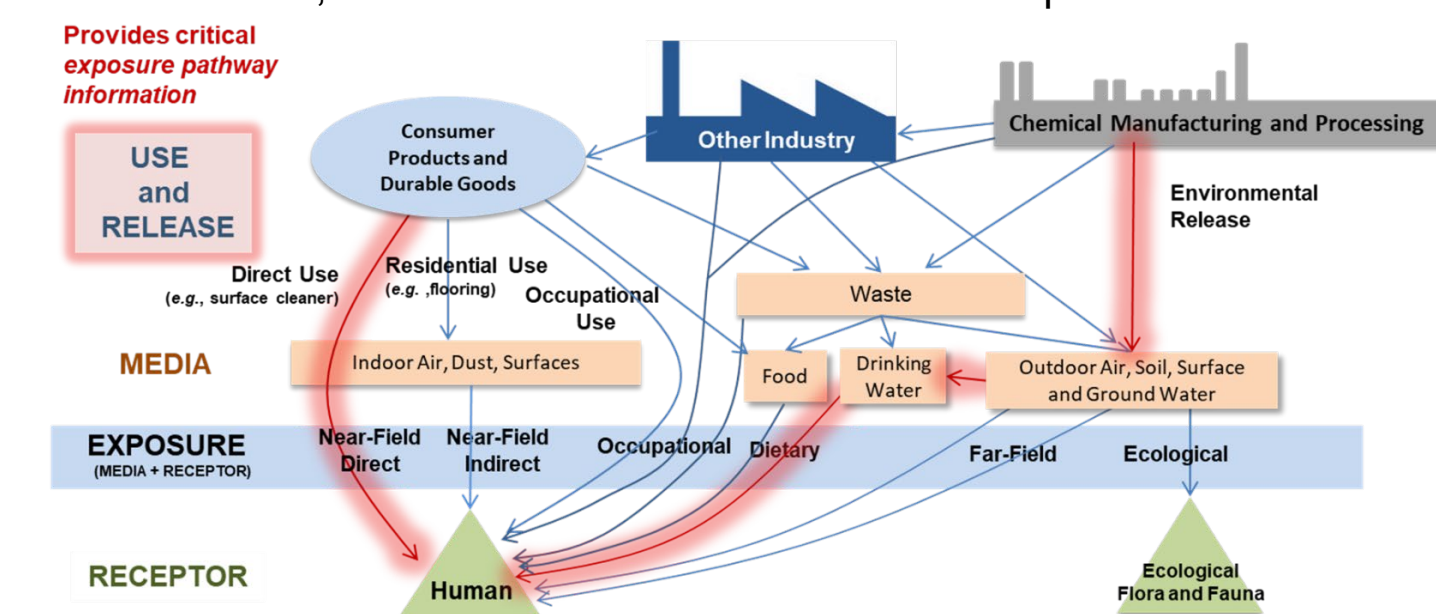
Provides critical *exposure pathway information*

USE and RELEASE

Consumer Products and Durable Goods

Other Industry

Chemical Manufacturing and Processing

Environmental Release

Direct Use (*e.g.*, surface cleaner)

Residential Use (*e.g.* ,flooring)

Occupational Use

Waste

MEDIA

Indoor Air, Dust, Surfaces

Food

Drinking Water

Outdoor Air, Soil, Surface and Ground Water

EXPOSURE (MEDIA + RECEPTOR)

Near-Field Direct

Near-Field Indirect

Occupational

Dietary

Far-Field

Ecological

RECEPTOR

Human

Ecological Flora and Fauna